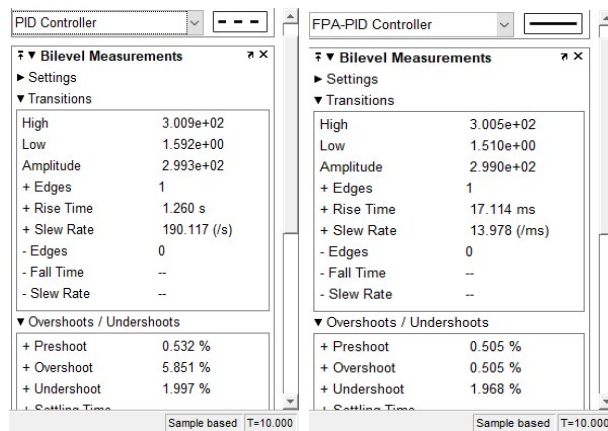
PID Controller

▼ Bilevel Measurements
► Settings
▼ Transitions

| | |
|---|---|
| High | 3.009e+02 |
| Low | 1.592e+00 |
| Amplitude | 2.993e+02 |
| + Edges | 1 |
| + Rise Time | 1.260 s |
| + Slew Rate | 190.117 (/s) |
| - Edges | 0 |
| - Fall Time | -- |
| - Slew Rate | -- |

▼ Overshoots / Undershoots

| | |
|---|---|
| + Preshoot | 0.532 % |
| + Overshoot | 5.851 % |
| + Undershoot | 1.997 % |
| + Settling Time | |

Sample based T=10.000

FPA-PID Controller

▼ Bilevel Measurements
► Settings
▼ Transitions

| | |
|---|---|
| High | 3.005e+02 |
| Low | 1.510e+00 |
| Amplitude | 2.990e+02 |
| + Edges | 1 |
| + Rise Time | 17.114 ms |
| + Slew Rate | 13.978 (/ms) |
| - Edges | 0 |
| - Fall Time | -- |
| - Slew Rate | -- |

▼ Overshoots / Undershoots

| | |
|---|---|
| + Preshoot | 0.505 % |
| + Overshoot | 0.505 % |
| + Undershoot | 1.968 % |
| + Settling Time | |

Sample based T=10.000